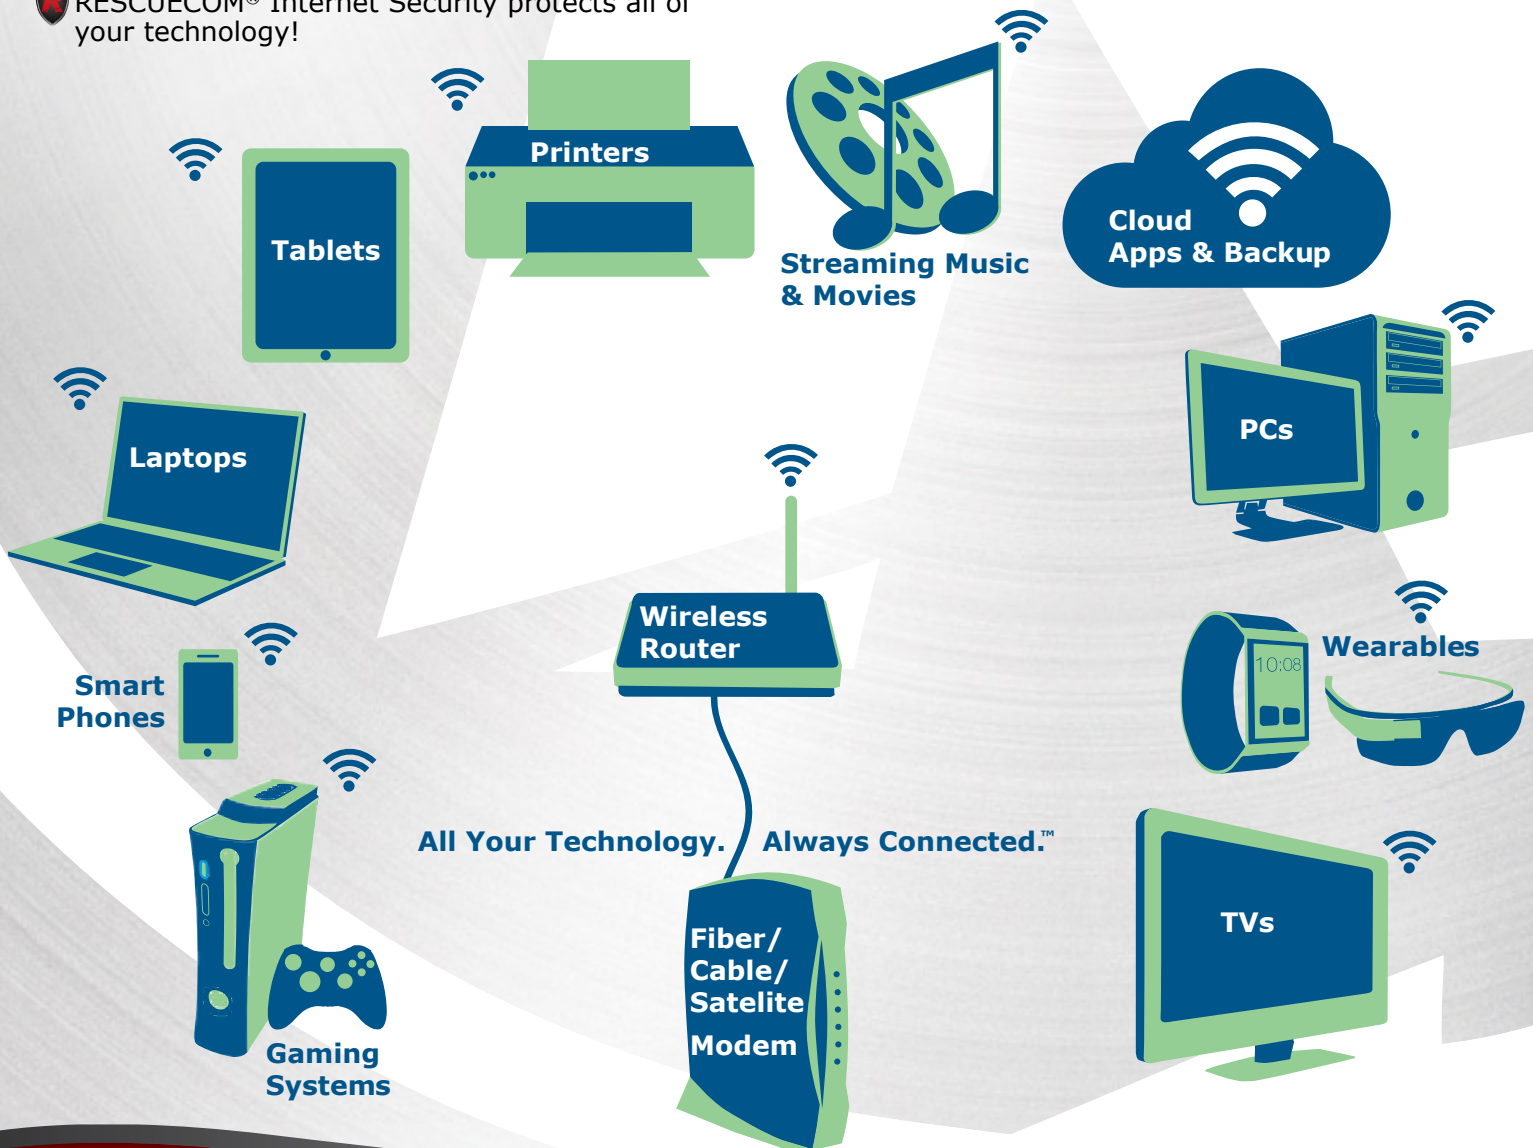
RESCUECOM® Internet Security protects all of your technology!

Printers

Tablets

Streaming Music & Movies

Cloud Apps & Backup

Laptops

PCs

Wireless Router

Smart Phones

10:08

Wearables

All Your Technology. Always Connected.™

Fiber/ Cable/ Satelite Modem

TVs

Gaming Systems